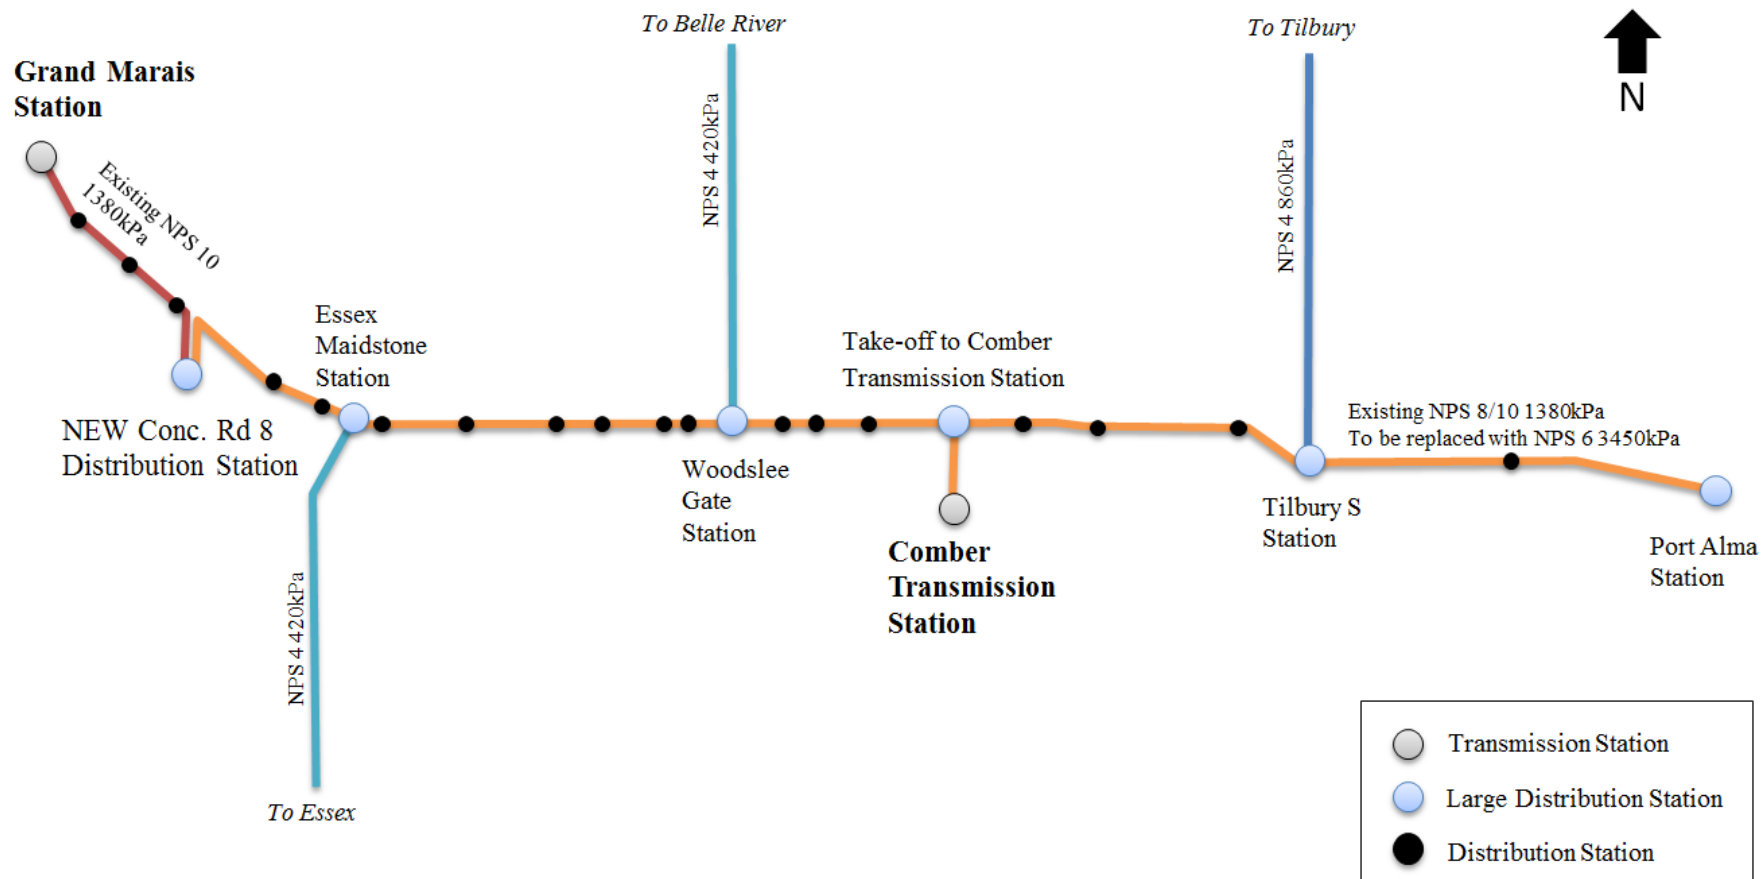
To Belle River

To Tilbury

N

Grand Marais Station

Existing NPS 10 1380kPa

NPS 4 420kPa

NPS 4 860kPa

Essex Maidstone Station

Take-off to Comber Transmission Station

Existing NPS 8/10 1380kPa
To be replaced with NPS 6 3450kPa

NEW Conc. Rd 8 Distribution Station

Woodslee Gate Station

Tilbury S Station

Port Alma Station

Comber Transmission Station

NPS 4 420kPa

To Essex

Transmission Station
Large Distribution Station
Distribution Station